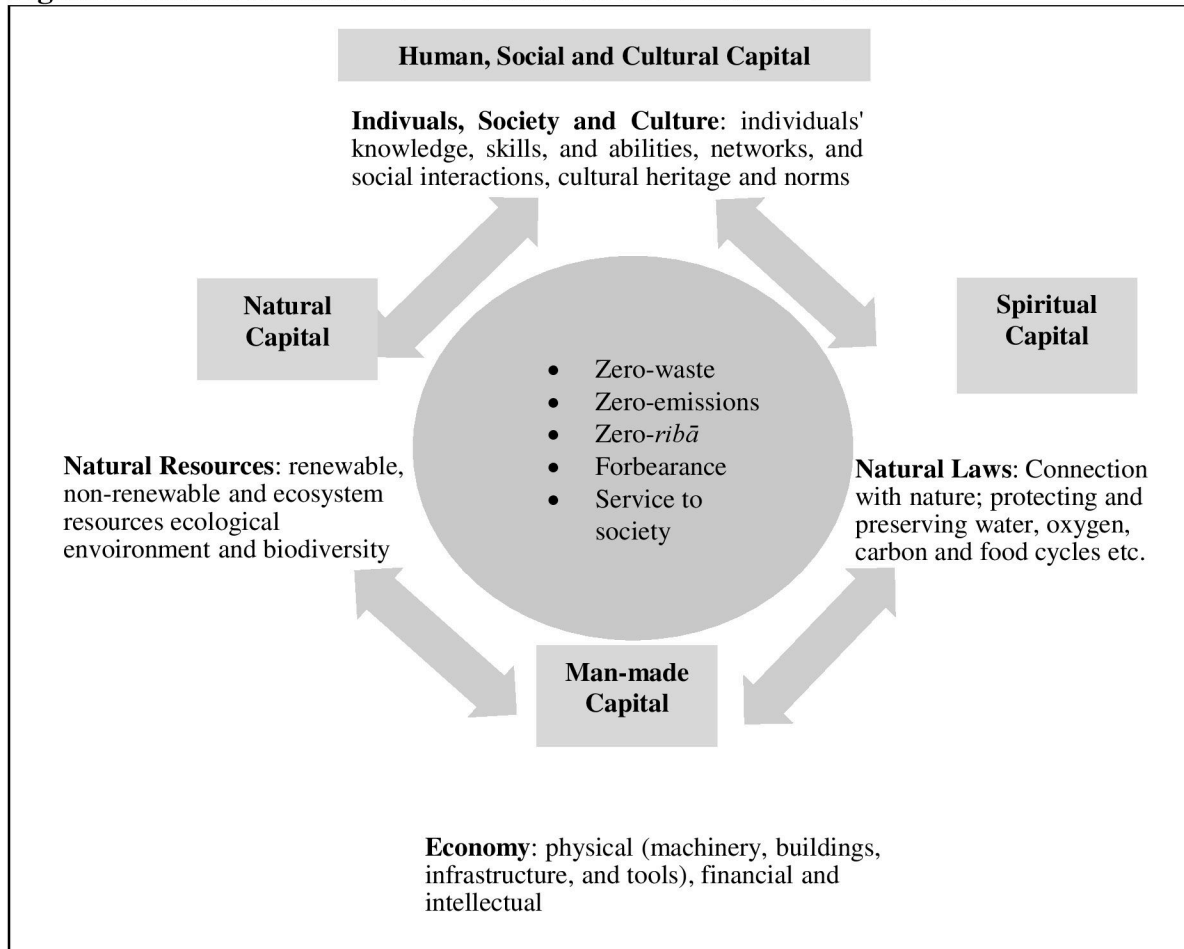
Human, Social and Cultural Capital

**Indivuals, Society and Culture**: individuals' knowledge, skills, and abilities, networks, and social interactions, cultural heritage and norms

Natural Capital

- Zero-waste
- Zero-emissions
- Zero-*ribā*
- Forbearance
- Service to society

Spiritual Capital

**Natural Resources**: renewable, non-renewable and ecosystem resources ecological envoironment and biodiversity

**Natural Laws**: Connection with nature; protecting and preserving water, oxygen, carbon and food cycles etc.

Man-made Capital

**Economy**: physical (machinery, buildings, infrastructure, and tools), financial and intellectual